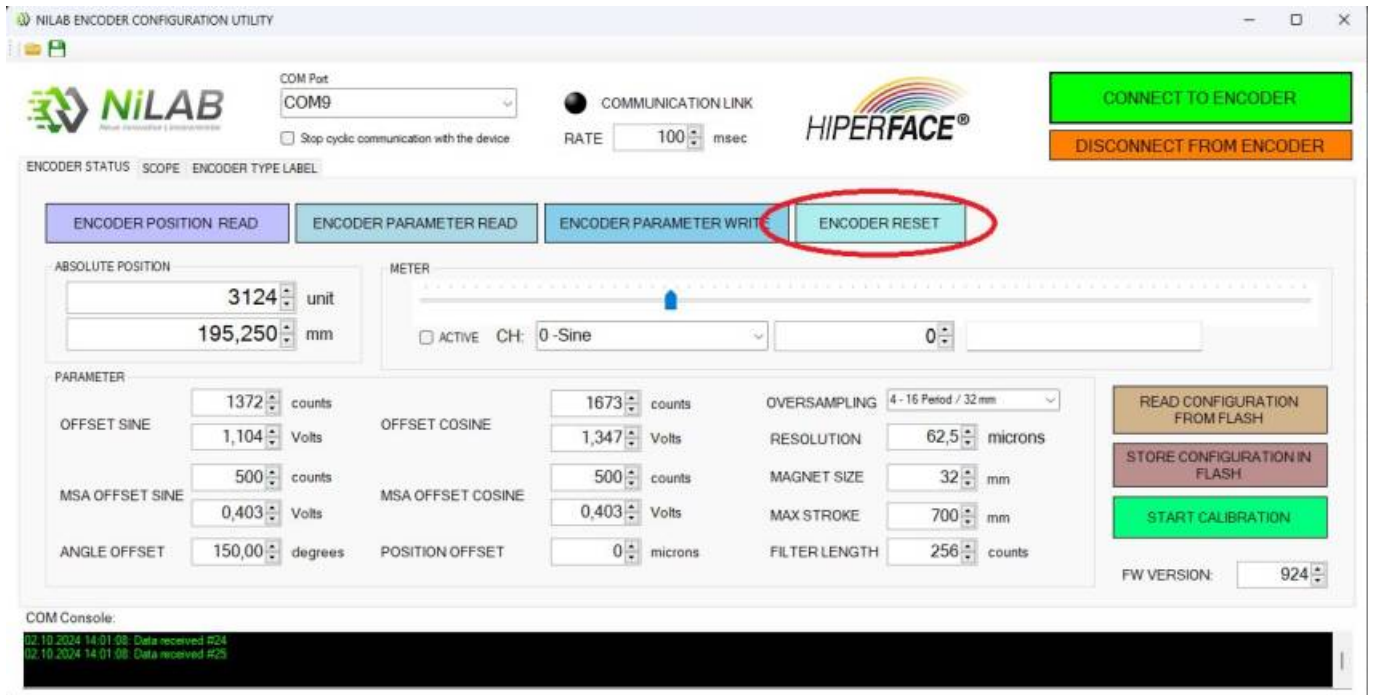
NILAB ENCODER CONFIGURATION UTILITY

NiLAB
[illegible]

COM Port
COM9
Stop cyclic communication with the device

COMMUNICATION LINK
RATE 100 msec

HIPERFACE®

CONNECT TO ENCODER
DISCONNECT FROM ENCODER

ENCODER STATUS SCOPE ENCODER TYPE LABEL

ENCODER POSITION READ
ENCODER PARAMETER READ
ENCODER PARAMETER WRITE
ENCODER RESET

ABSOLUTE POSITION
3124 unit
195,250 mm

METER
ACTIVE CH: 0 -Sine
0

PARAMETER

| | | | | | | | | |
|---|---|---|---|---|---|---|---|---|
| OFFSET SINE | 1372 | counts | OFFSET COSINE | 1673 | counts | OVERSAMPLING | 4 - 16 Period / 32 mm | |
| | 1,104 | Volts | | 1,347 | Volts | RESOLUTION | 62,5 | microns |
| MSA OFFSET SINE | 500 | counts | MSA OFFSET COSINE | 500 | counts | MAGNET SIZE | 32 | mm |
| | 0,403 | Volts | | 0,403 | Volts | MAX STROKE | 700 | mm |
| ANGLE OFFSET | 150,00 | degrees | POSITION OFFSET | 0 | microns | FILTER LENGTH | 256 | counts |

READ CONFIGURATION FROM FLASH
STORE CONFIGURATION IN FLASH
START CALIBRATION

FW VERSION: 924

COM Console:
02.10.2024 14:01:08: Data received #24
02.10.2024 14:01:08: Data received #25